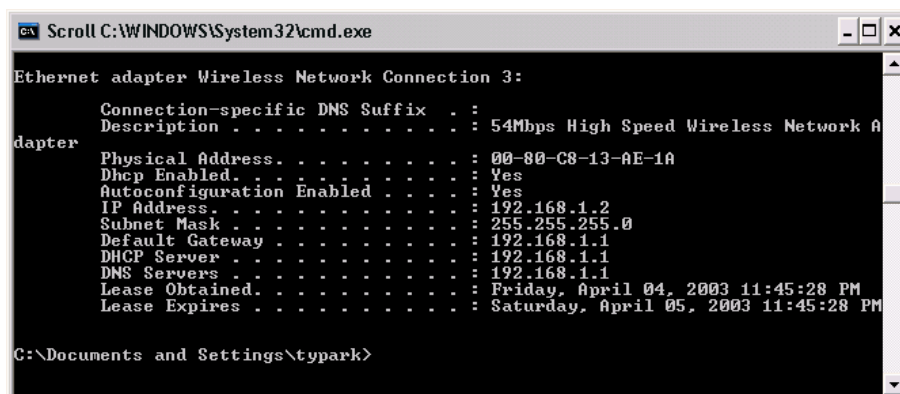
Scroll C:\WINDOWS\System32\cmd.exe

Ethernet adapter Wireless Network Connection 3:

Connection-specific DNS Suffix . :
Description . . . . . . . . . . . : 54Mbps High Speed Wireless Network Adapter
Physical Address. . . . . . . . . : 00-80-C8-13-AE-1A
Dhcp Enabled. . . . . . . . . . . : Yes
Autoconfiguration Enabled . . . . : Yes
IP Address. . . . . . . . . . . . : 192.168.1.2
Subnet Mask . . . . . . . . . . . : 255.255.255.0
Default Gateway . . . . . . . . . : 192.168.1.1
DHCP Server . . . . . . . . . . . : 192.168.1.1
DNS Servers . . . . . . . . . . . : 192.168.1.1
Lease Obtained. . . . . . . . . . : Friday, April 04, 2003 11:45:28 PM
Lease Expires . . . . . . . . . . : Saturday, April 05, 2003 11:45:28 PM

C:\Documents and Settings\typark>